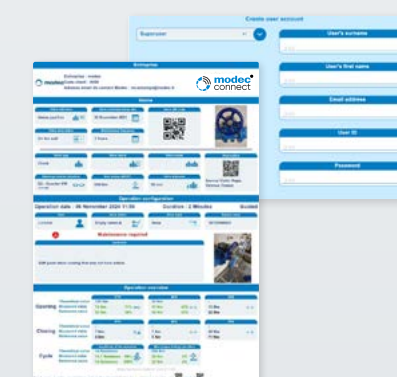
Create user account

Supervisor

User's surname

User's first name

Email address

User ID

Password

Enterprise

modec connect

Operation date : 06 November 2024 11:00

Duration : 2 Minutes

Maintenance required

Operation overview

Opening

Closing

Cycle